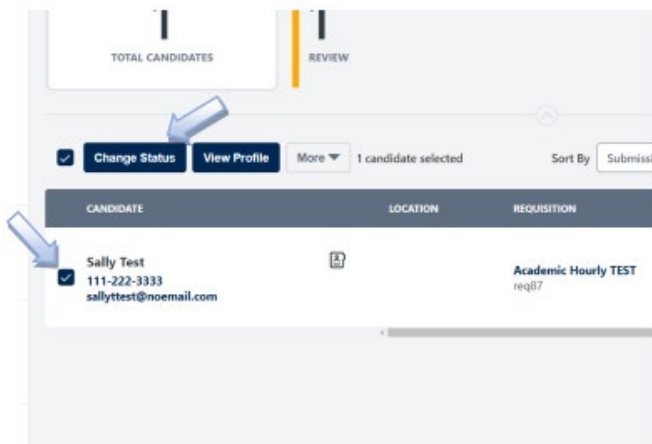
1
TOTAL CANDIDATES

1
REVIEW

Change Status
View Profile
More
1 candidate selected
Sort By
Submissi

| CANDIDATE | LOCATION | REQUISITION |
|---|---|---|
| Sally Test 111-222-3333 sallyttest@noemail.com | | Academic Hourly TEST req87 |